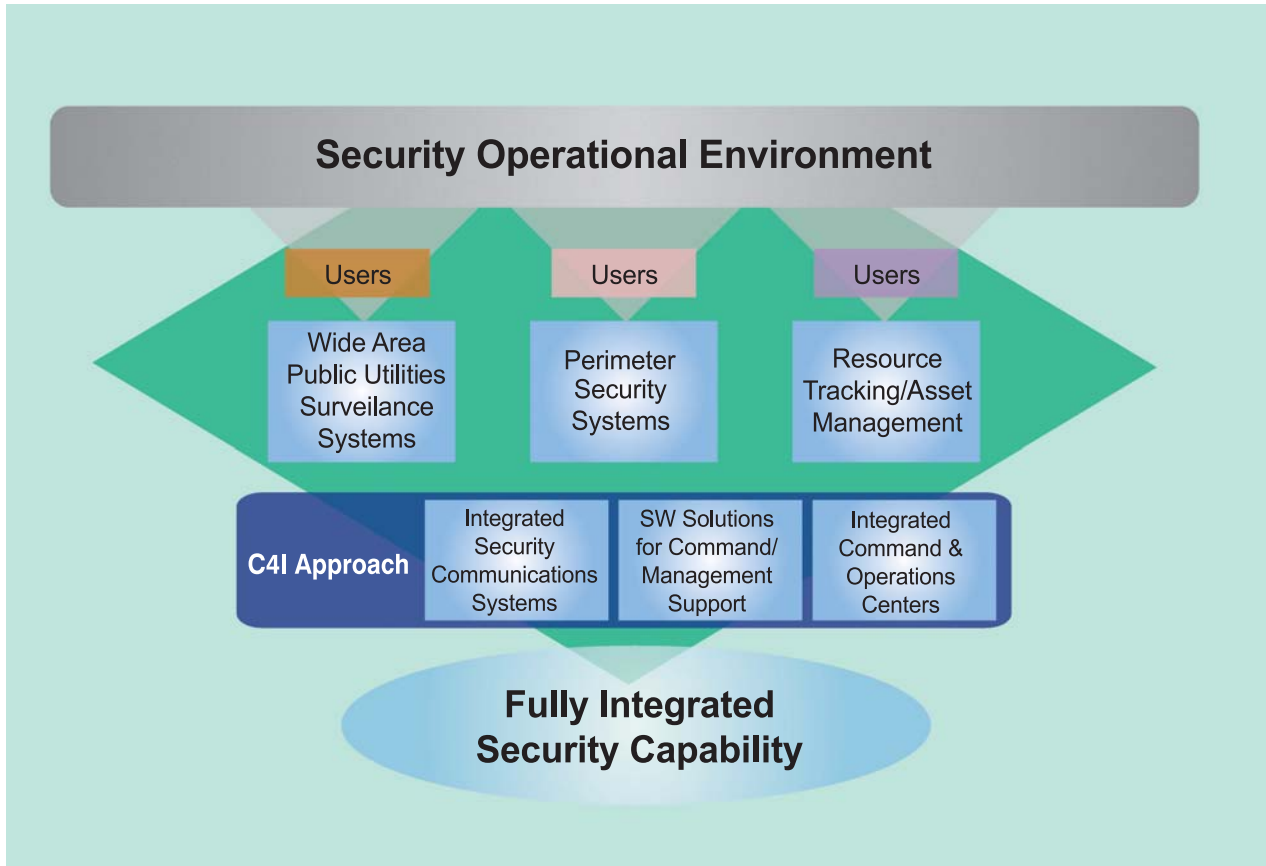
Security Operational Environment

Users

Users

Users

Wide Area Public Utilities Surveilance Systems

Perimeter Security Systems

Resource Tracking/Asset Management

C4I Approach

Integrated Security Communications Systems

SW Solutions for Command/ Management Support

Integrated Command & Operations Centers

Fully Integrated Security Capability